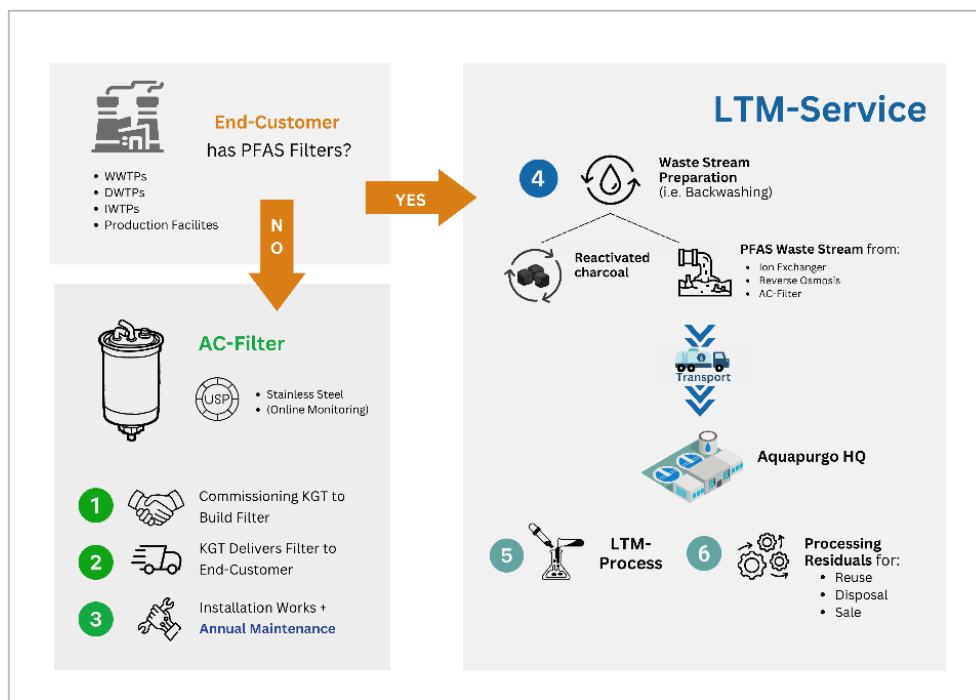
End-Customer
has PFAS Filters?

- WWTPs
- DWTPs
- IWTPs
- Production Facilites

NO

YES

AC-Filter

USP

- Stainless Steel
- (Online Monitoring)

1 Commissioning KGT to Build Filter

2 KGT Delivers Filter to End-Customer

3 Installation Works + Annual Maintenance

LTM-Service

4 Waste Stream Preparation (i.e. Backwashing)

Reactivated charcoal

PFAS Waste Stream from:
- Ion Exchanger
- Reverse Osmosis
- AC-Filter

Transport

Aquapurgo HQ

5 LTM-Process

6 Processing Residuals for:
- Reuse
- Disposal
- Sale